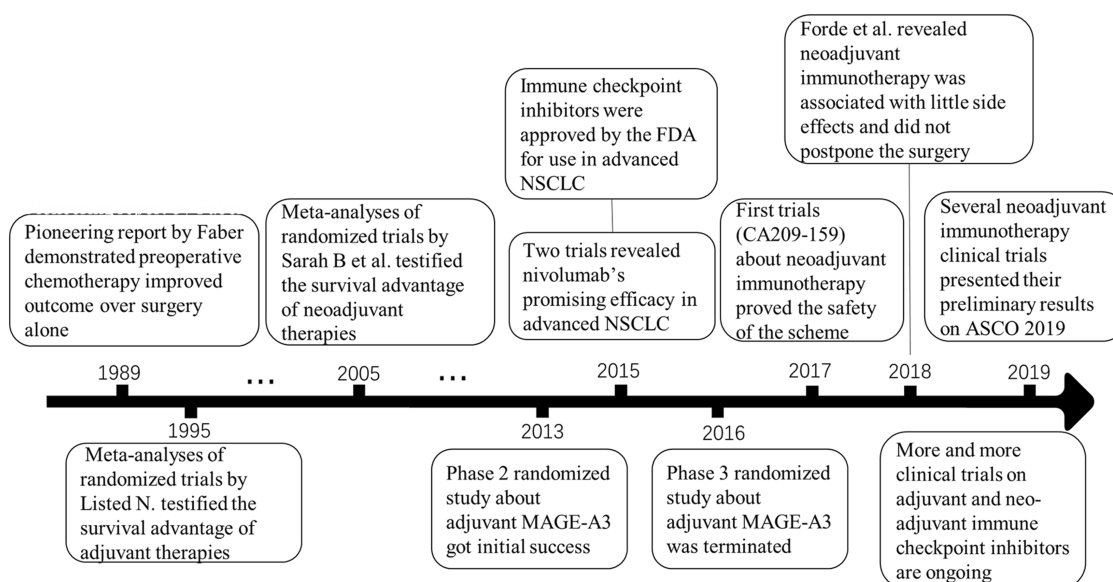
Forde et al. revealed neoadjuvant immunotherapy was associated with little side effects and did not postpone the surgery

Immune checkpoint inhibitors were approved by the FDA for use in advanced NSCLC

Pioneering report by Faber demonstrated preoperative chemotherapy improved outcome over surgery alone

Meta-analyses of randomized trials by Sarah B et al. testified the survival advantage of neoadjuvant therapies

Two trials revealed nivolumab's promising efficacy in advanced NSCLC

First trials (CA209-159) about neoadjuvant immunotherapy proved the safety of the scheme

Several neoadjuvant immunotherapy clinical trials presented their preliminary results on ASCO 2019

1989 ... 2005 ... 2015 2017 2018 2019

1995 2013 2016

Meta-analyses of randomized trials by Listed N. testified the survival advantage of adjuvant therapies

Phase 2 randomized study about adjuvant MAGE-A3 got initial success

Phase 3 randomized study about adjuvant MAGE-A3 was terminated

More and more clinical trials on adjuvant and neo-adjuvant immune checkpoint inhibitors are ongoing